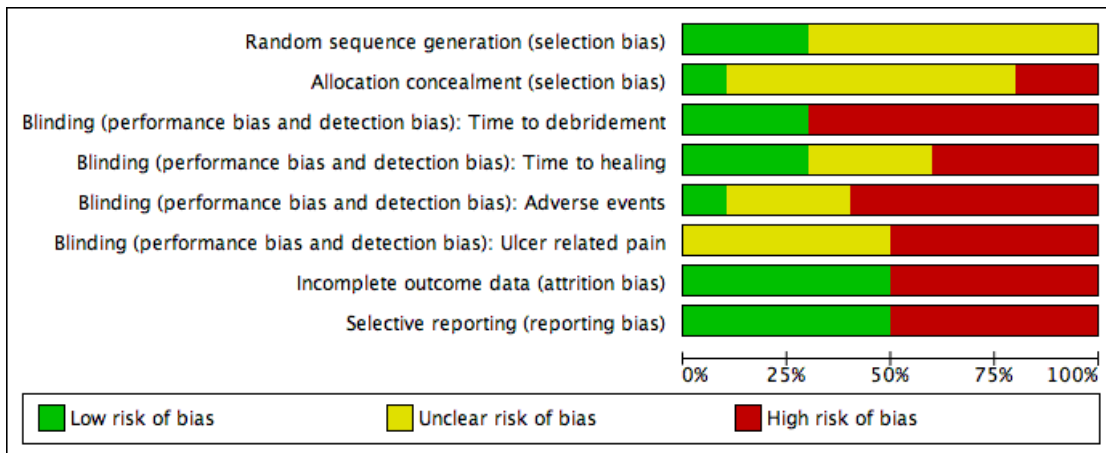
Random sequence generation (selection bias)
Allocation concealment (selection bias)
Blinding (performance bias and detection bias): Time to debridement
Blinding (performance bias and detection bias): Time to healing
Blinding (performance bias and detection bias): Adverse events
Blinding (performance bias and detection bias): Ulcer related pain
Incomplete outcome data (attrition bias)
Selective reporting (reporting bias)

0% 25% 50% 75% 100%

Low risk of bias
Unclear risk of bias
High risk of bias